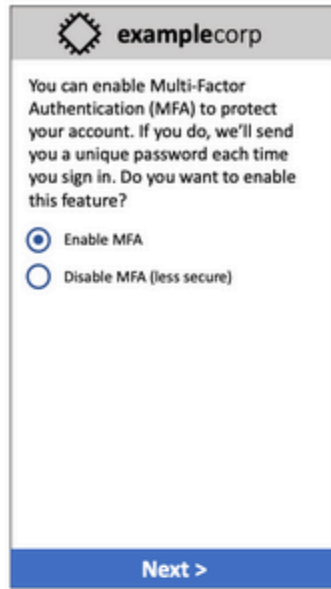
examplecorp

You can enable Multi-Factor Authentication (MFA) to protect your account. If you do, we'll send you a unique password each time you sign in. Do you want to enable this feature?

Enable MFA

Disable MFA (less secure)

Next >